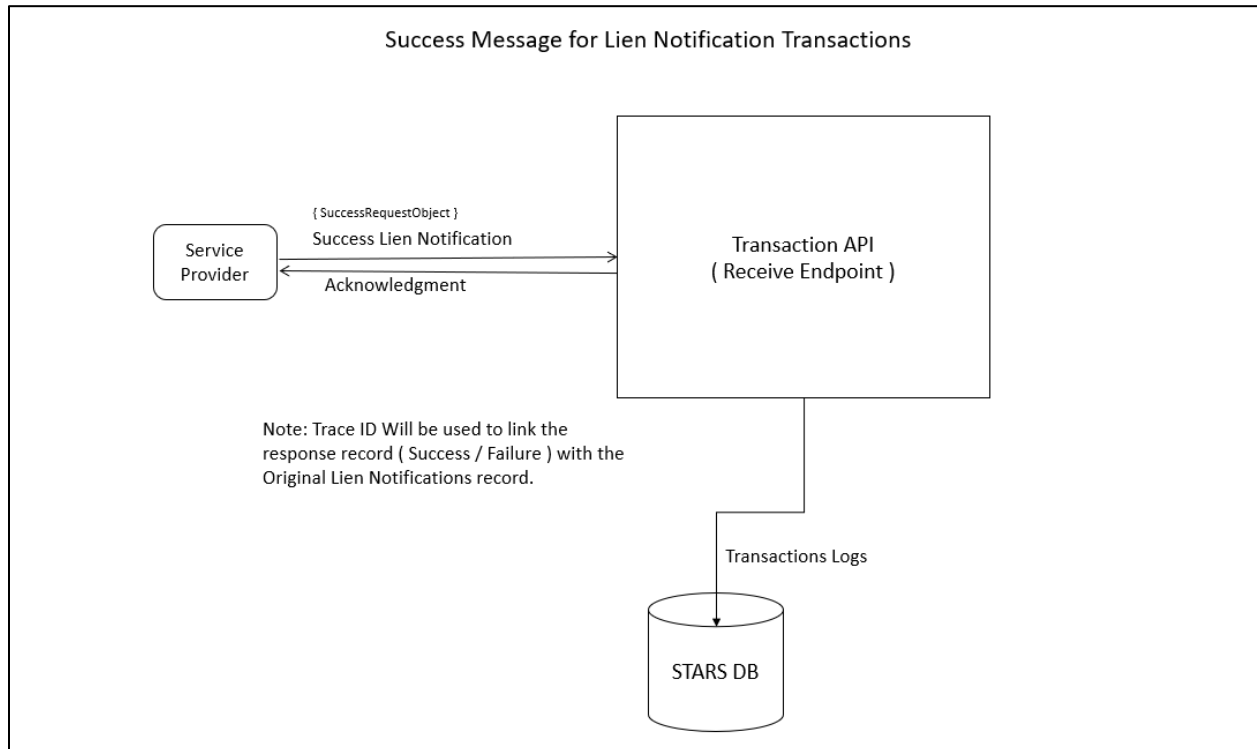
Success Message for Lien Notification Transactions

{ SuccessRequestObject }

Success Lien Notification

Service Provider

Acknowledgment

Transaction API
( Receive Endpoint )

Note: Trace ID Will be used to link the response record ( Success / Failure ) with the Original Lien Notifications record.

Transactions Logs

STARS DB